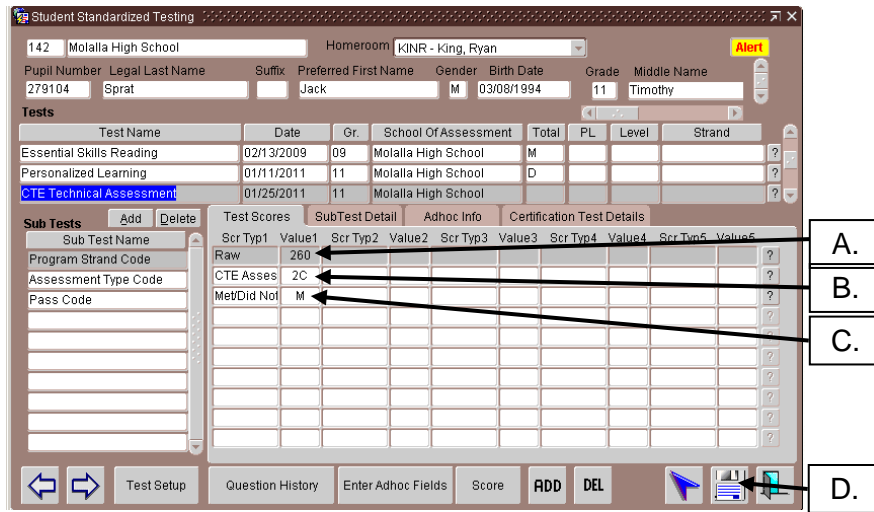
Student Standardized Testing

142 Molalla High School Homeroom KINR - King, Ryan Alert

Pupil Number 279104 Legal Last Name Sprat Suffix Preferred First Name Jack Gender M Birth Date 03/08/1994 Grade 11 Middle Name Timothy

Tests

| Test Name | Date | Gr. | School Of Assessment | Total | PL | Level | Strand |
|---|---|---|---|---|---|---|---|
| Essential Skills Reading | 02/13/2009 | 09 | Molalla High School | M | | | |
| Personalized Learning | 01/11/2011 | 11 | Molalla High School | D | | | |
| CTE Technical Assessment | 01/25/2011 | 11 | Molalla High School | | | | |

Sub Tests Add Delete

| Sub Test Name |
|---|
| Program Strand Code |
| Assessment Type Code |
| Pass Code |

Test Scores SubTest Detail Adhoc Info Certification Test Details

| Scr Typ1 | Value1 | Scr Typ2 | Value2 | Scr Typ3 | Value3 | Scr Typ4 | Value4 | Scr Typ5 | Value5 |
|---|---|---|---|---|---|---|---|---|---|
| Raw | 260 | | | | | | | | |
| CTE Asses | 2C | | | | | | | | |
| Met/Did Not | M | | | | | | | | |

A.
B.
C.
D.

Test Setup Question History Enter Adhoc Fields Score ADD DEL